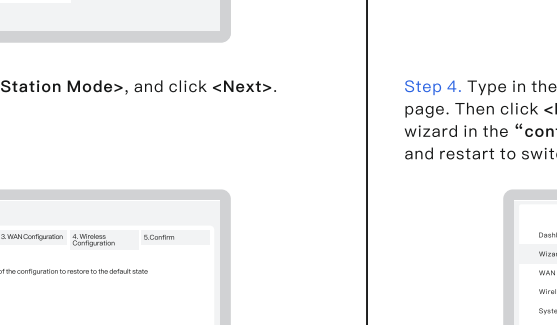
Station Mode>, and click <Next>.

3. WAN Configuration

4. Wireless Configuration

5.Confirm

of the configuration to restore to the default state

Step 4. Type in the page. Then click <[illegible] wizard in the "con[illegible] and restart to swit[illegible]

Dash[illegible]

Wizar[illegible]

WAN

Wirel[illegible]

Syste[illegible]